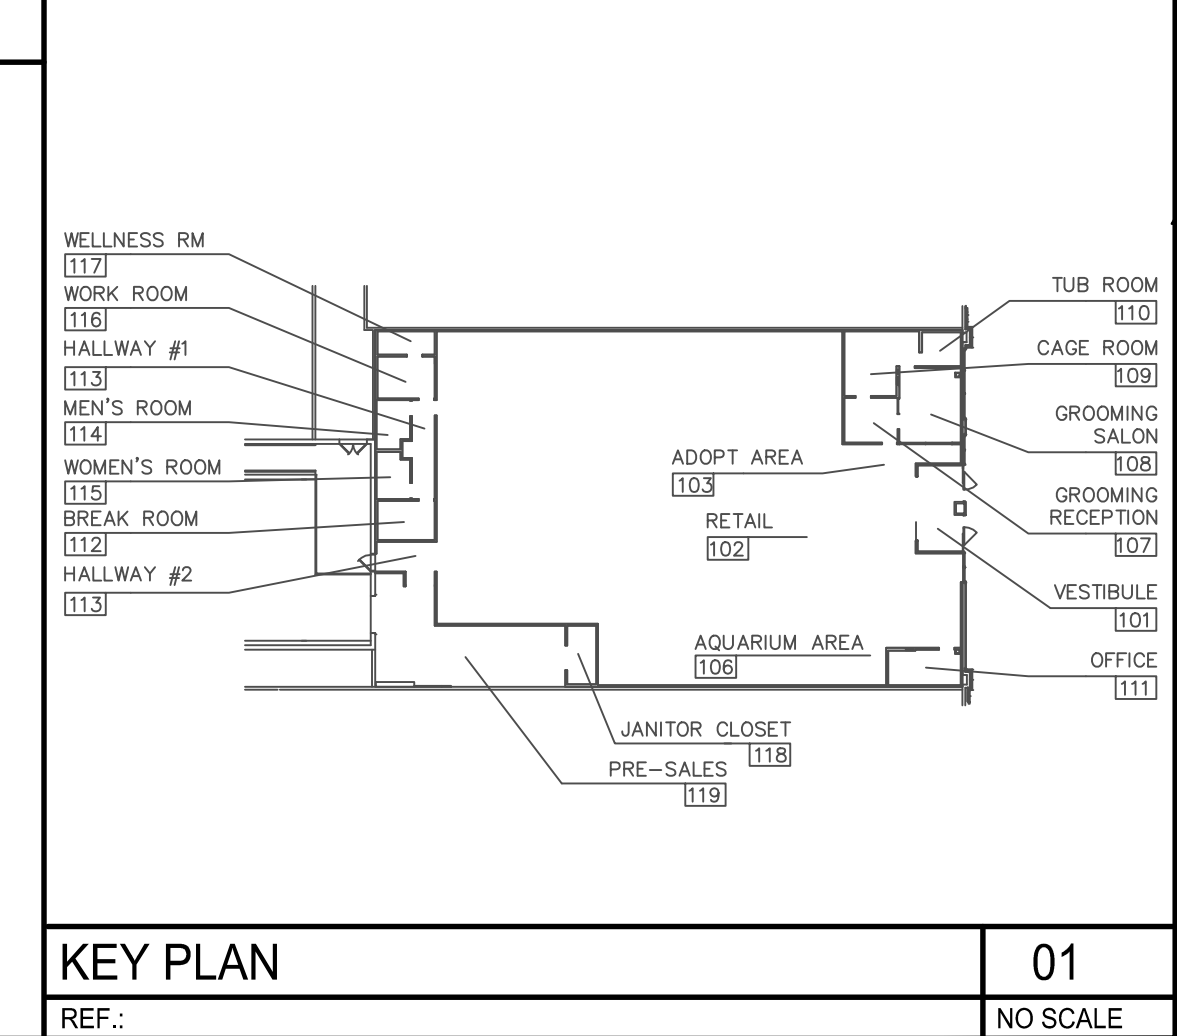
WELLNESS RM
117
WORK ROOM
116
HALLWAY #1
113
MEN'S ROOM
114
WOMEN'S ROOM
115
BREAK ROOM
112
HALLWAY #2
113

ADOPT AREA
103
RETAIL
102
AQUARIUM AREA
106
JANITOR CLOSET
118
PRE–SALES
119

TUB ROOM
110
CAGE ROOM
109
GROOMING SALON
108
GROOMING RECEPTION
107
VESTIBULE
101
OFFICE
111

KEY PLAN
01
REF.:
NO SCALE